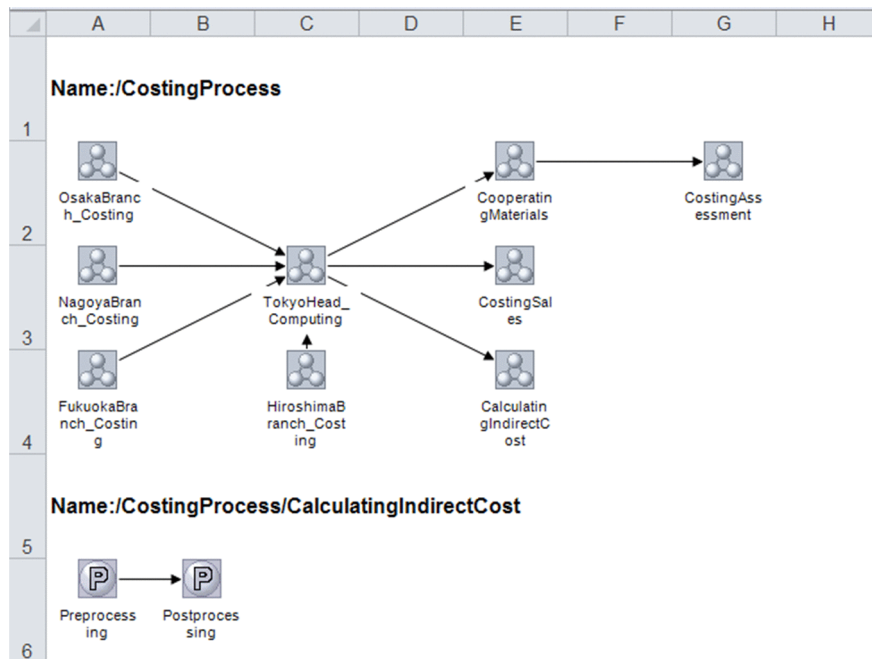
| | A | B | C | D | E | F | G | H |
|---|---|---|---|---|---|---|---|---|

1

Name:/CostingProcess

2

OsakaBranch_Costing

CooperatingMaterials

CostingAssessment

3

NagoyaBranch_Costing

TokyoHead_Computing

CostingSales

4

FukuokaBranch_Costing

HiroshimaBranch_Costing

CalculatingIndirectCost

5

Name:/CostingProcess/CalculatingIndirectCost

6

P

Preprocessing

P

Postprocessing